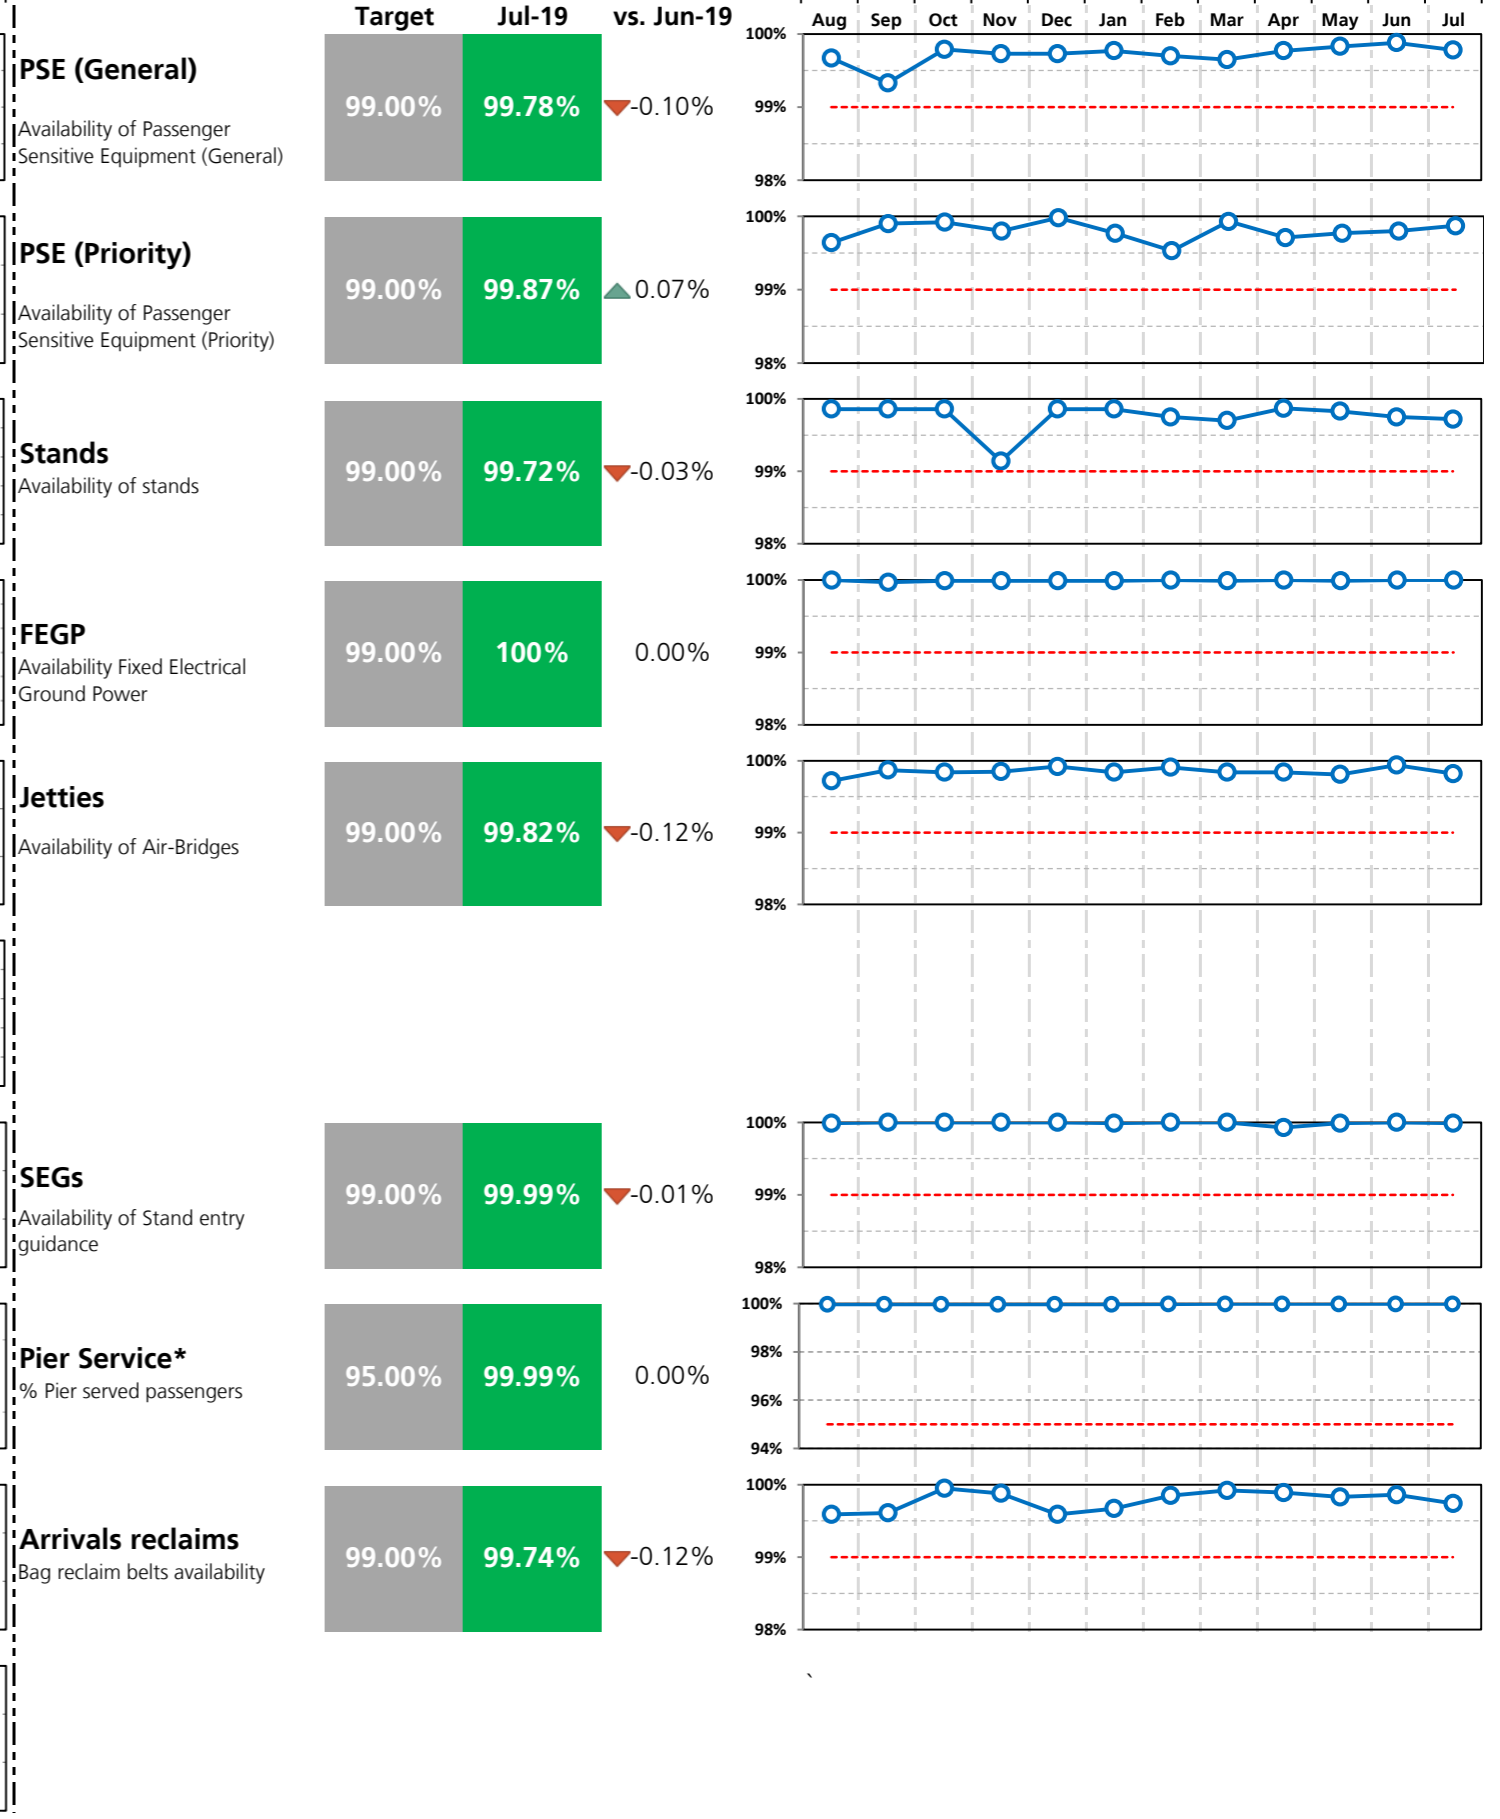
| | Target | Jul-19 | vs. Jun-19 |
|---|---|---|---|
| **PSE (General)** Availability of Passenger Sensitive Equipment (General) | 99.00% | 99.78% | -0.10% |
| **PSE (Priority)** Availability of Passenger Sensitive Equipment (Priority) | 99.00% | 99.87% | 0.07% |
| **Stands** Availability of stands | 99.00% | 99.72% | -0.03% |
| **FEGP** Availability Fixed Electrical Ground Power | 99.00% | 100% | 0.00% |
| **Jetties** Availability of Air-Bridges | 99.00% | 99.82% | -0.12% |
| **SEGs** Availability of Stand entry guidance | 99.00% | 99.99% | -0.01% |
| **Pier Service*** % Pier served passengers | 95.00% | 99.99% | 0.00% |
| **Arrivals reclaims** Bag reclaim belts availability | 99.00% | 99.74% | -0.12% |

Aug Sep Oct Nov Dec Jan Feb Mar Apr May Jun Jul

100%
99%
98%

100%
99%
98%

100%
99%
98%

100%
99%
98%

100%
99%
98%

100%
99%
98%

100%
98%
96%
94%

100%
99%
98%